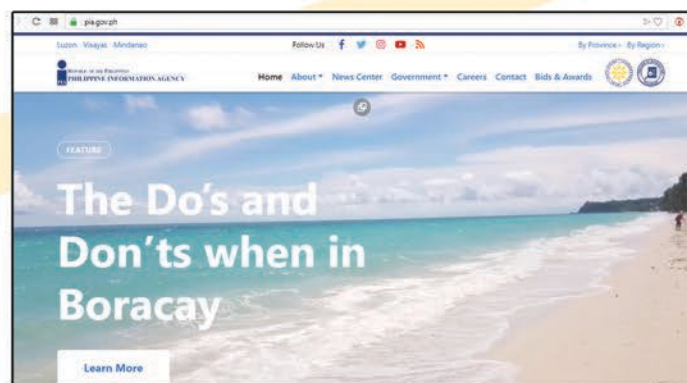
pia.gov.ph

Luzon Visayas Mindanao

Follow Us

By Province By Region

Republic of the Philippines
PHILIPPINE INFORMATION AGENCY

Home About News Center Government Careers Contact Bids & Awards

FEATURE

The Do's and Don'ts when in Boracay

Learn More